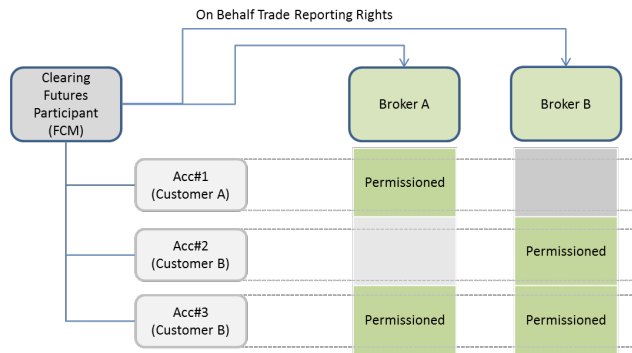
On Behalf Trade Reporting Rights

Clearing Futures Participant (FCM)

Broker A

Broker B

Acc#1 (Customer A)

Permissioned

Acc#2 (Customer B)

Permissioned

Acc#3 (Customer B)

Permissioned

Permissioned